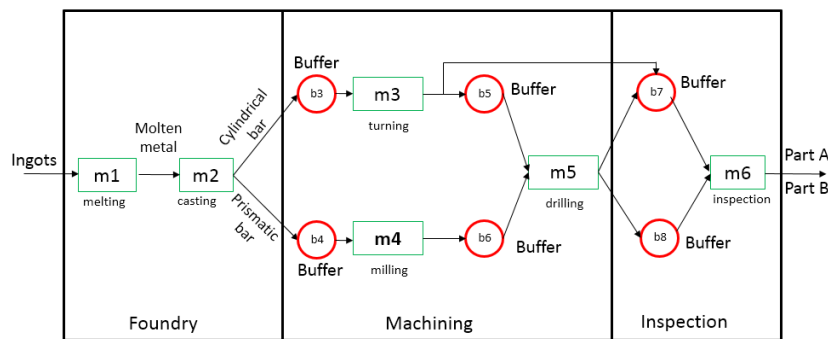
Ingots

Molten metal

m1
melting

m2
casting

Cylindrical bar

Prismatic bar

Buffer
b3

m3
turning

b5
Buffer

b4
Buffer

m4
milling

b6
Buffer

m5
drilling

b7
Buffer

b8
Buffer

m6
inspection

Part A
Part B

Foundry

Machining

Inspection